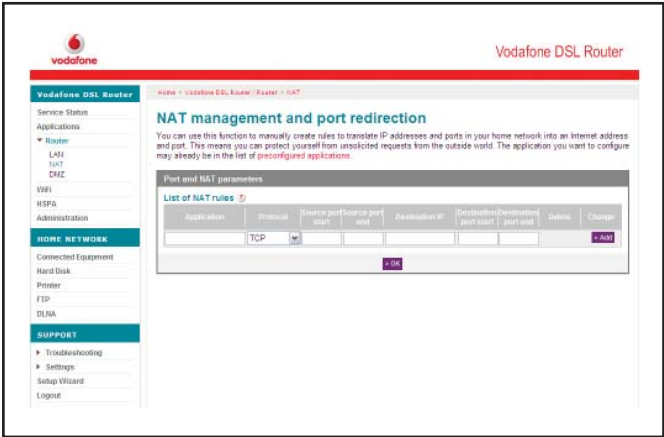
vodafone

Vodafone DSL Router

Vodafone DSL Router

Service Status
Applications
▼ Router
LAN
NAT
DMZ
WiFi
HSPA
Administration

HOME NETWORK

Connected Equipment
Hard Disk
Printer
FTP
DLNA

SUPPORT

▸ Troubleshooting
▸ Settings
Setup Wizard
Logout

Home > Vodafone DSL Router / Router > NAT

NAT management and port redirection

You can use this function to manually create rules to translate IP addresses and ports in your home network into an Internet address and port. This means you can protect yourself from unsolicited requests from the outside world. The application you want to configure may already be in the list of preconfigured applications.

Port and NAT parameters

List of NAT rules ?

| Application | Protocol | Source port start | Source port end | Destination IP | Destination port start | Destination port end | Delete | Change |
|---|---|---|---|---|---|---|---|---|
| | TCP | | | | | | | » Add |

» OK